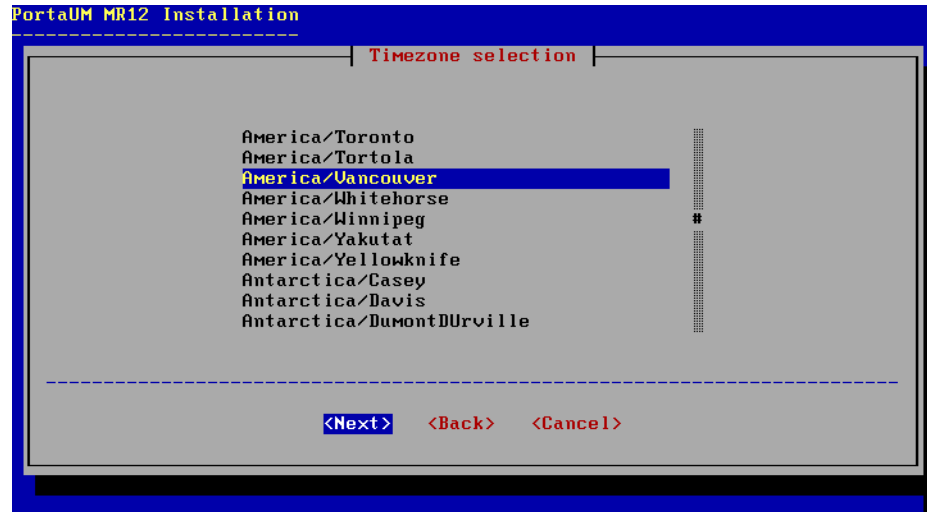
PortaUM MR12 Installation

Timezone selection

America/Toronto
America/Tortola
America/Vancouver
America/Whitehorse
America/Winnipeg
America/Yakutat
America/Yellowknife
Antarctica/Casey
Antarctica/Davis
Antarctica/DumontDUrville

<Next> <Back> <Cancel>